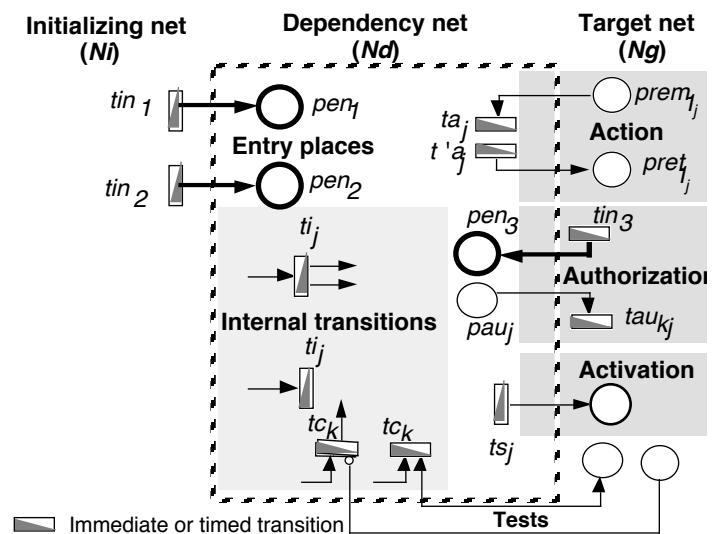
Initializing net (*Ni*)

Dependency net (*Nd*)

Target net (*Ng*)

$tin_1$

$pen_1$

Entry places

$tin_2$

$pen_2$

$prem_{1_j}$

$ta_j$

Action

$t'a_j$

$pret_{1_j}$

$ti_j$

$pen_3$

$tin_3$

Authorizatio

$pau_j$

$tau_{kj}$

Internal transitions

$ti_j$

Activation

$tc_k$

$tc_k$

$ts_j$

Immediate or timed transition

Tests